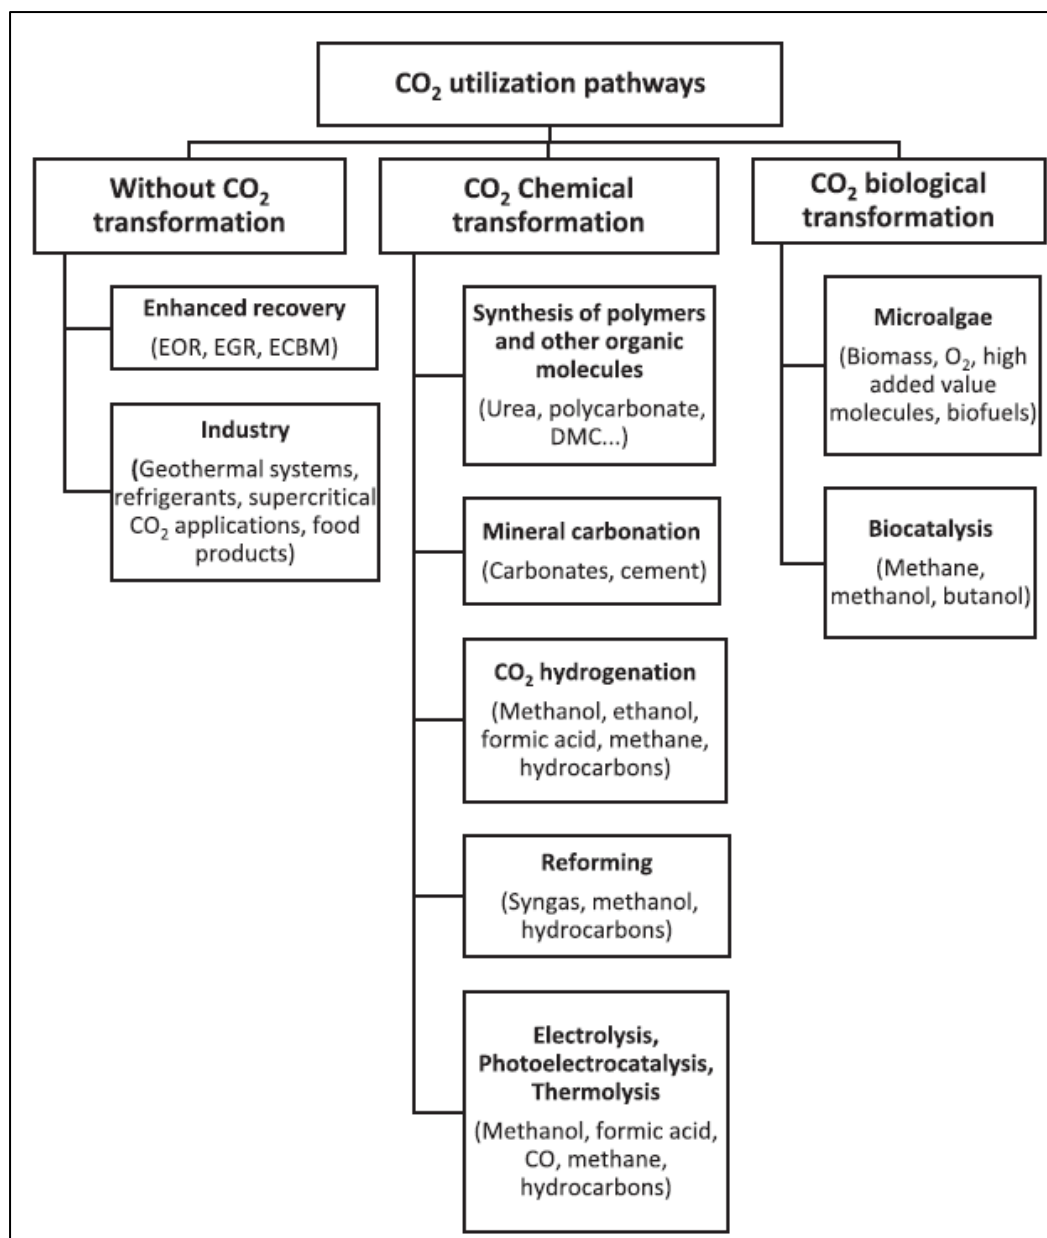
$CO_2$ utilization pathways

Without $CO_2$ transformation

Enhanced recovery
(EOR, EGR, ECBM)

Industry
(Geothermal systems, refrigerants, supercritical $CO_2$ applications, food products)

$CO_2$ Chemical transformation

Synthesis of polymers and other organic molecules
(Urea, polycarbonate, DMC...)

Mineral carbonation
(Carbonates, cement)

$CO_2$ hydrogenation
(Methanol, ethanol, formic acid, methane, hydrocarbons)

Reforming
(Syngas, methanol, hydrocarbons)

Electrolysis, Photoelectrocatalysis, Thermolysis
(Methanol, formic acid, CO, methane, hydrocarbons)

$CO_2$ biological transformation

Microalgae
(Biomass, $O_2$, high added value molecules, biofuels)

Biocatalysis
(Methane, methanol, butanol)